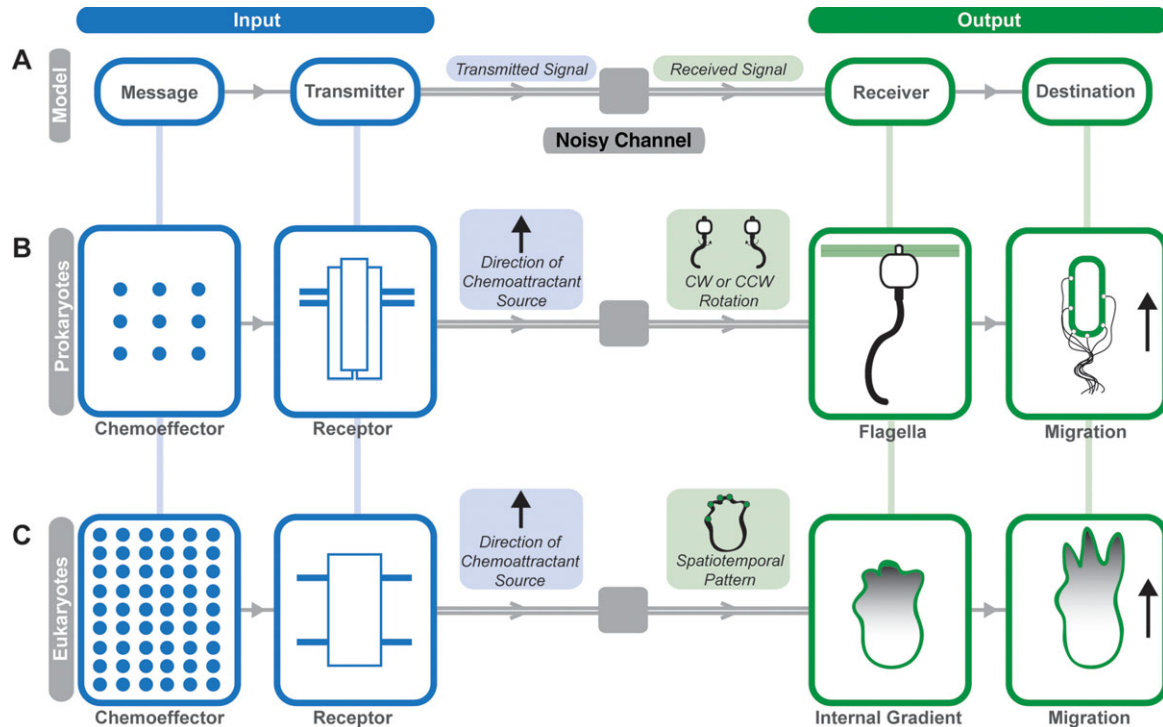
Input

Output

A

Model

Message

Transmitter

Transmitted Signal

Received Signal

Receiver

Destination

Noisy Channel

B

Prokaryotes

Direction of Chemoattractant Source

CW or CCW Rotation

Chemoeffector

Receptor

Flagella

Migration

C

Eukaryotes

Direction of Chemoattractant Source

Spatiotemporal Pattern

Chemoeffector

Receptor

Internal Gradient

Migration